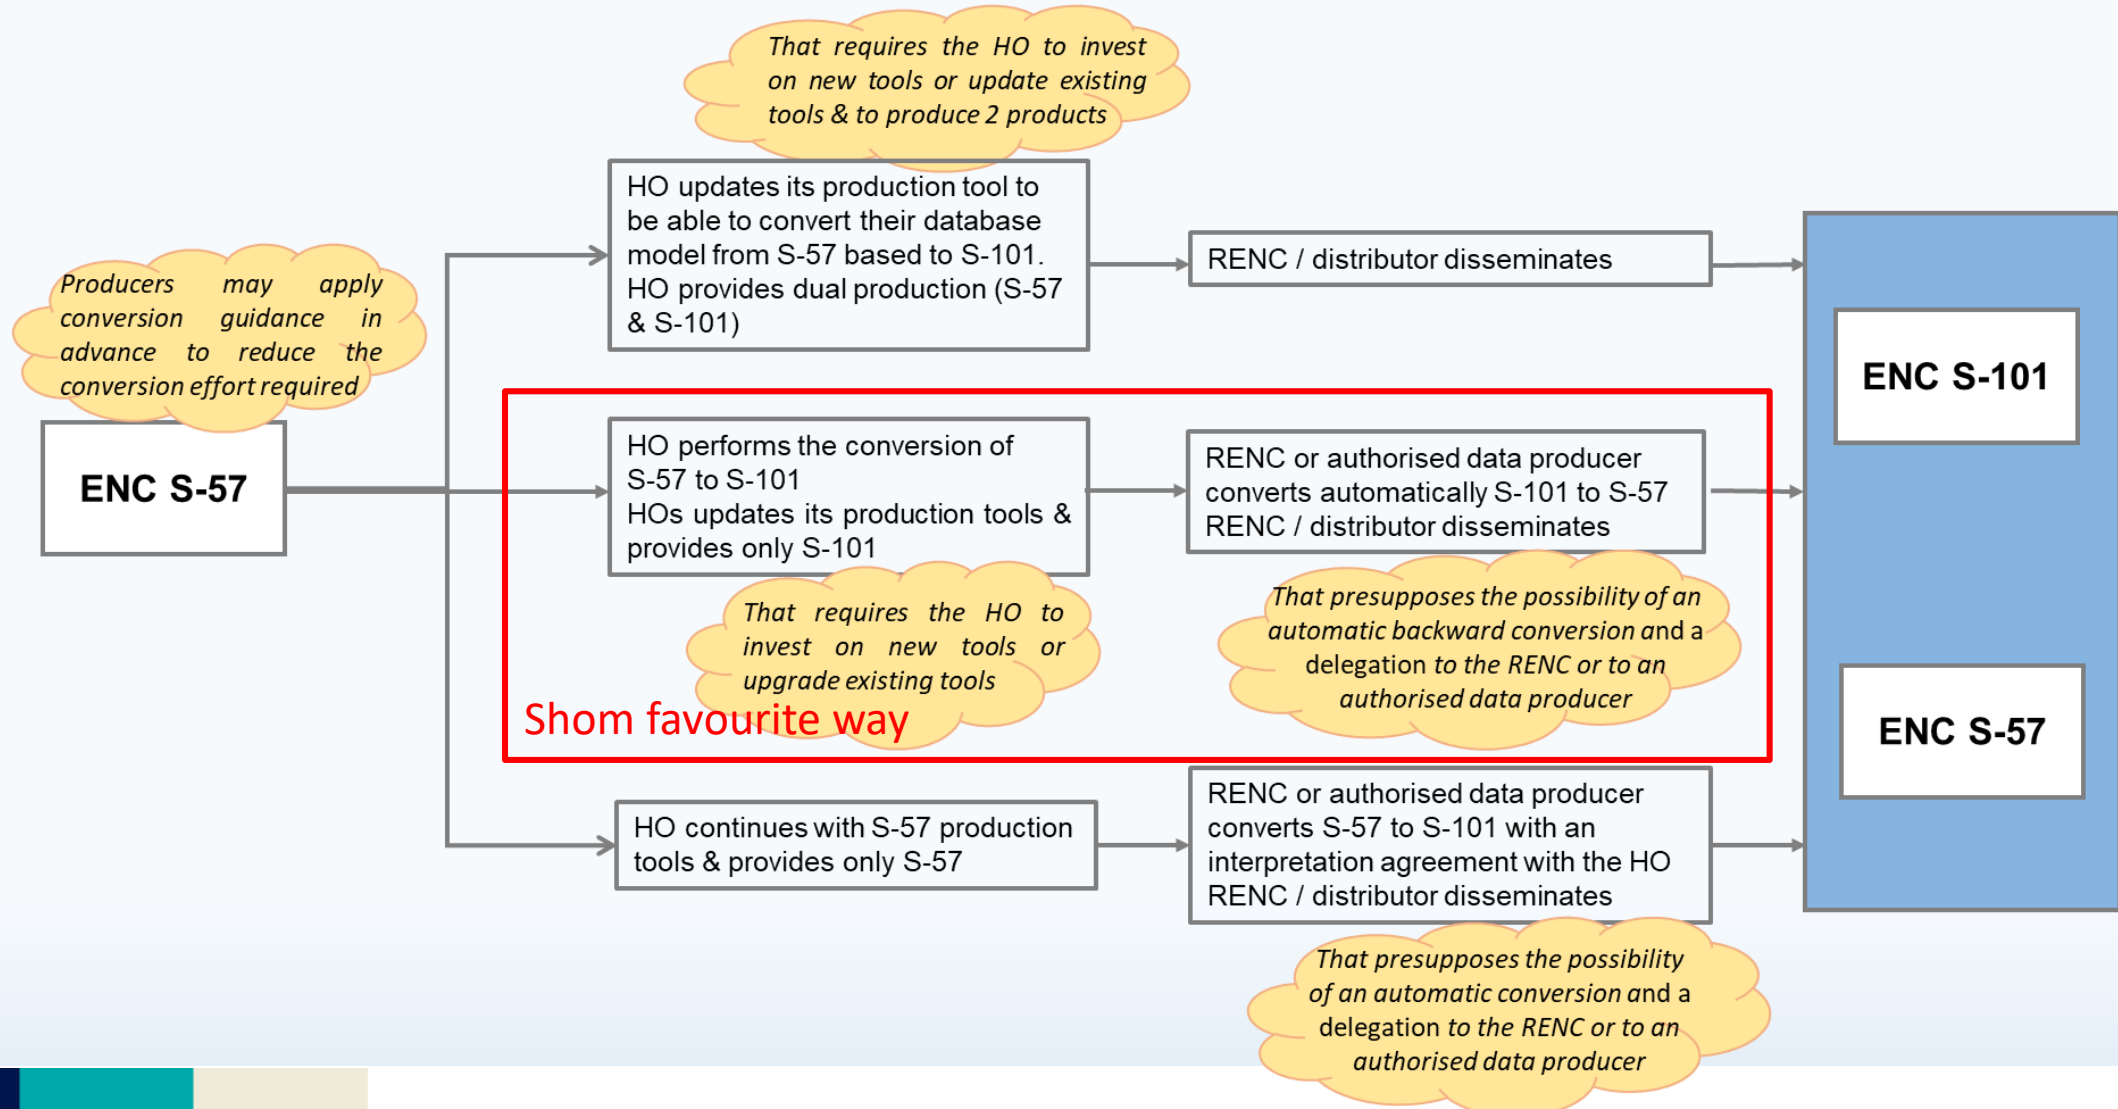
Producers may apply conversion guidance in advance to reduce the conversion effort required

ENC S-57

That requires the HO to invest on new tools or update existing tools & to produce 2 products

HO updates its production tool to be able to convert their database model from S-57 based to S-101. HO provides dual production (S-57 & S-101)

RENC / distributor disseminates

HO performs the conversion of S-57 to S-101
HOs updates its production tools & provides only S-101

That requires the HO to invest on new tools or upgrade existing tools

RENC or authorised data producer converts automatically S-101 to S-57
RENC / distributor disseminates

That presupposes the possibility of an automatic backward conversion and a delegation to the RENC or to an authorised data producer

Shom favourite way

HO continues with S-57 production tools & provides only S-57

RENC or authorised data producer converts S-57 to S-101 with an interpretation agreement with the HO
RENC / distributor disseminates

That presupposes the possibility of an automatic conversion and a delegation to the RENC or to an authorised data producer

ENC S-101

ENC S-57